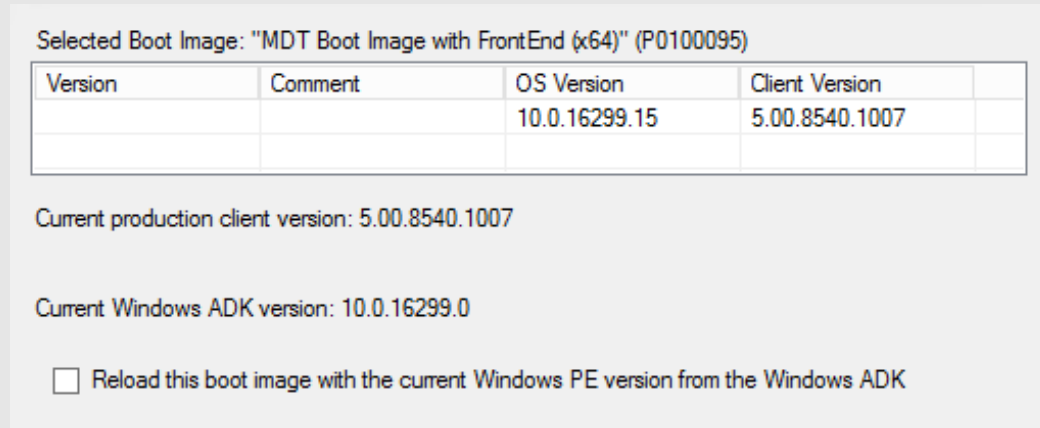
Selected Boot Image: "MDT Boot Image with FrontEnd (x64)" (P0100095)

| Version | Comment | OS Version | Client Version |
|---|---|---|---|
| | | 10.0.16299.15 | 5.00.8540.1007 |
| | | | |

Current production client version: 5.00.8540.1007

Current Windows ADK version: 10.0.16299.0

Reload this boot image with the current Windows PE version from the Windows ADK